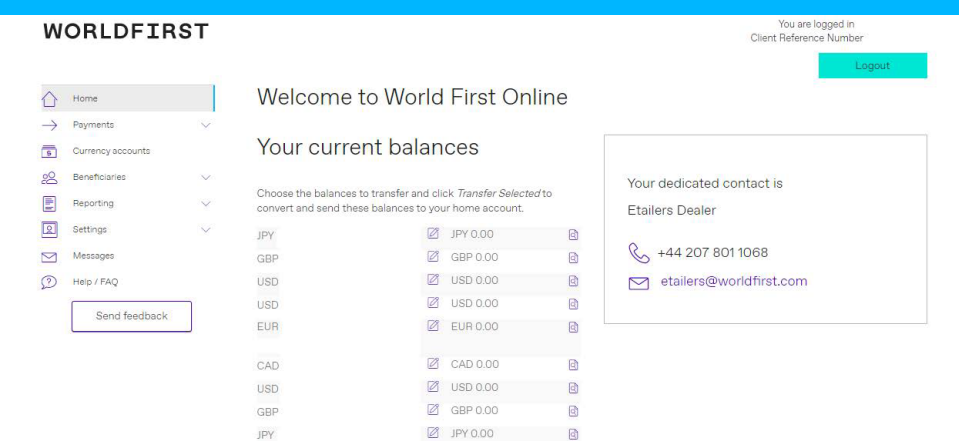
WORLDFIRST

You are logged in
Client Reference Number

Logout

Home
Payments
Currency accounts
Beneficiaries
Reporting
Settings
Messages
Help / FAQ

Send feedback

Welcome to World First Online

Your current balances

Choose the balances to transfer and click *Transfer Selected* to convert and send these balances to your home account.

| | |
|---|---|
| JPY | JPY 0.00 |
| GBP | GBP 0.00 |
| USD | USD 0.00 |
| USD | USD 0.00 |
| EUR | EUR 0.00 |
| CAD | CAD 0.00 |
| USD | USD 0.00 |
| GBP | GBP 0.00 |
| JPY | JPY 0.00 |

Your dedicated contact is

Etailers Dealer

+44 207 801 1068

etailers@worldfirst.com